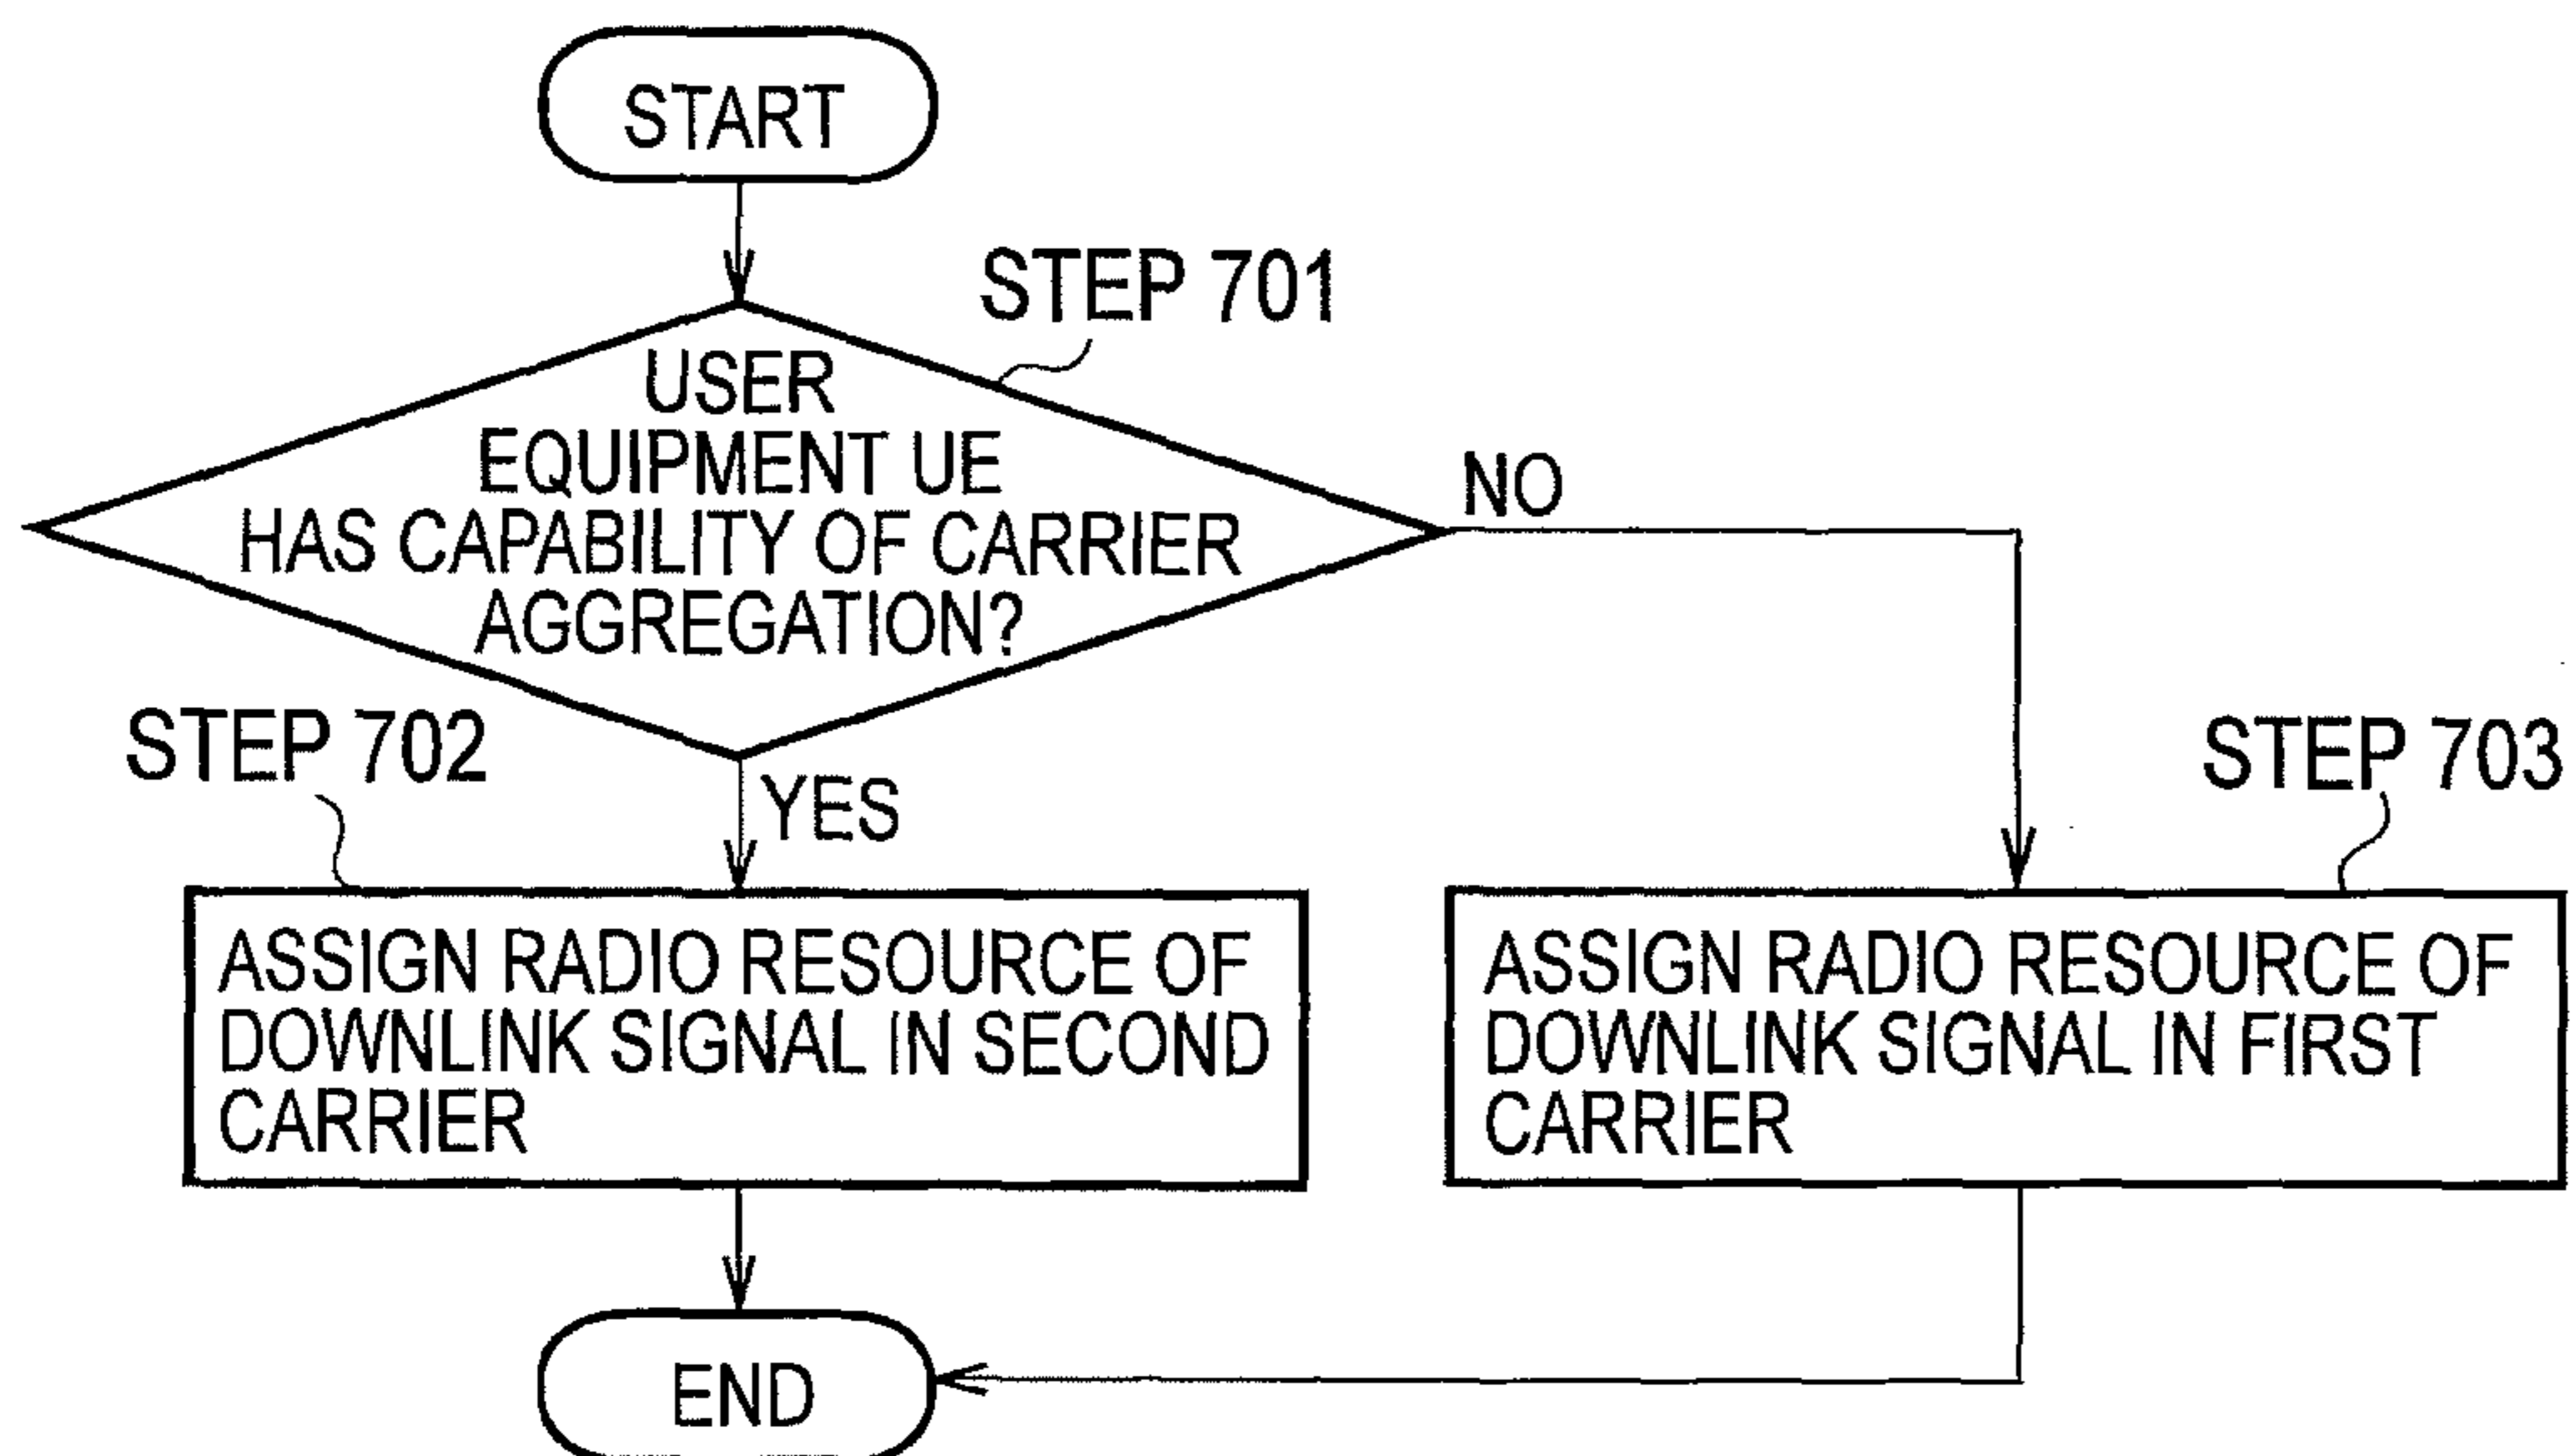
START

STEP 701

USER EQUIPMENT UE HAS CAPABILITY OF CARRIER AGGREGATION?

NO

STEP 702

YES

STEP 703

ASSIGN RADIO RESOURCE OF DOWNLINK SIGNAL IN SECOND CARRIER

ASSIGN RADIO RESOURCE OF DOWNLINK SIGNAL IN FIRST CARRIER

END